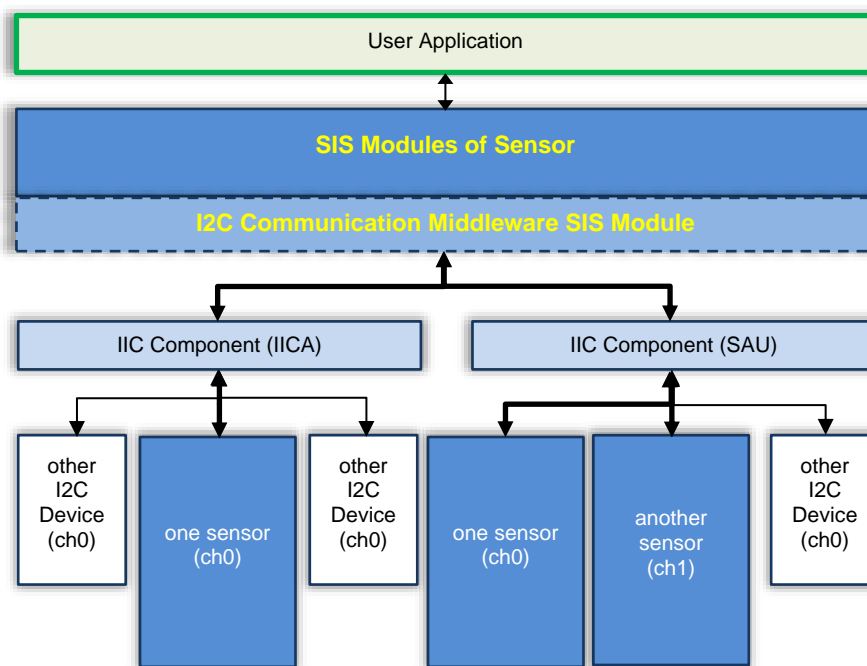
User Application

SIS Modules of Sensor

I2C Communication Middleware SIS Module

IIC Component (IICA)

IIC Component (SAU)

other I2C Device (ch0)

one sensor (ch0)

other I2C Device (ch0)

one sensor (ch0)

another sensor (ch1)

other I2C Device (ch0)